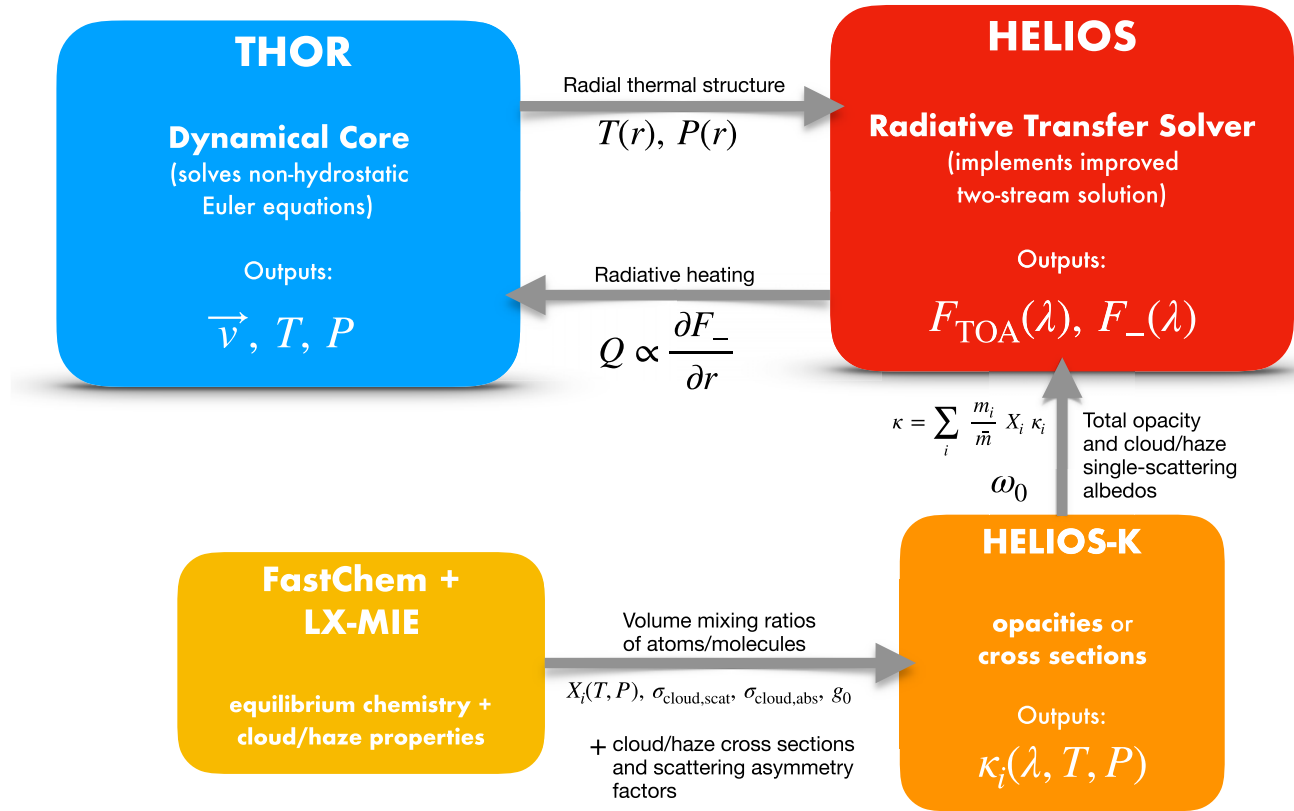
THOR

Dynamical Core
(solves non-hydrostatic Euler equations)

Outputs:
$\overrightarrow{v}, T, P$

Radial thermal structure
$T(r), P(r)$

HELIOS

Radiative Transfer Solver
(implements improved two-stream solution)

Outputs:
$F_{\mathrm{TOA}}(\lambda), F_{-}(\lambda)$

Radiative heating
$Q \propto \frac{\partial F_{-}}{\partial r}$

$\kappa = \sum_i \frac{m_i}{\bar{m}} X_i \kappa_i$

$\omega_0$

Total opacity and cloud/haze single-scattering albedos

FastChem + LX-MIE

equilibrium chemistry + cloud/haze properties

Volume mixing ratios of atoms/molecules

$X_i(T,P), \sigma_{\mathrm{cloud,scat}}, \sigma_{\mathrm{cloud,abs}}, g_0$

+ cloud/haze cross sections and scattering asymmetry factors

HELIOS-K

opacities or cross sections

Outputs:
$\kappa_i(\lambda, T, P)$